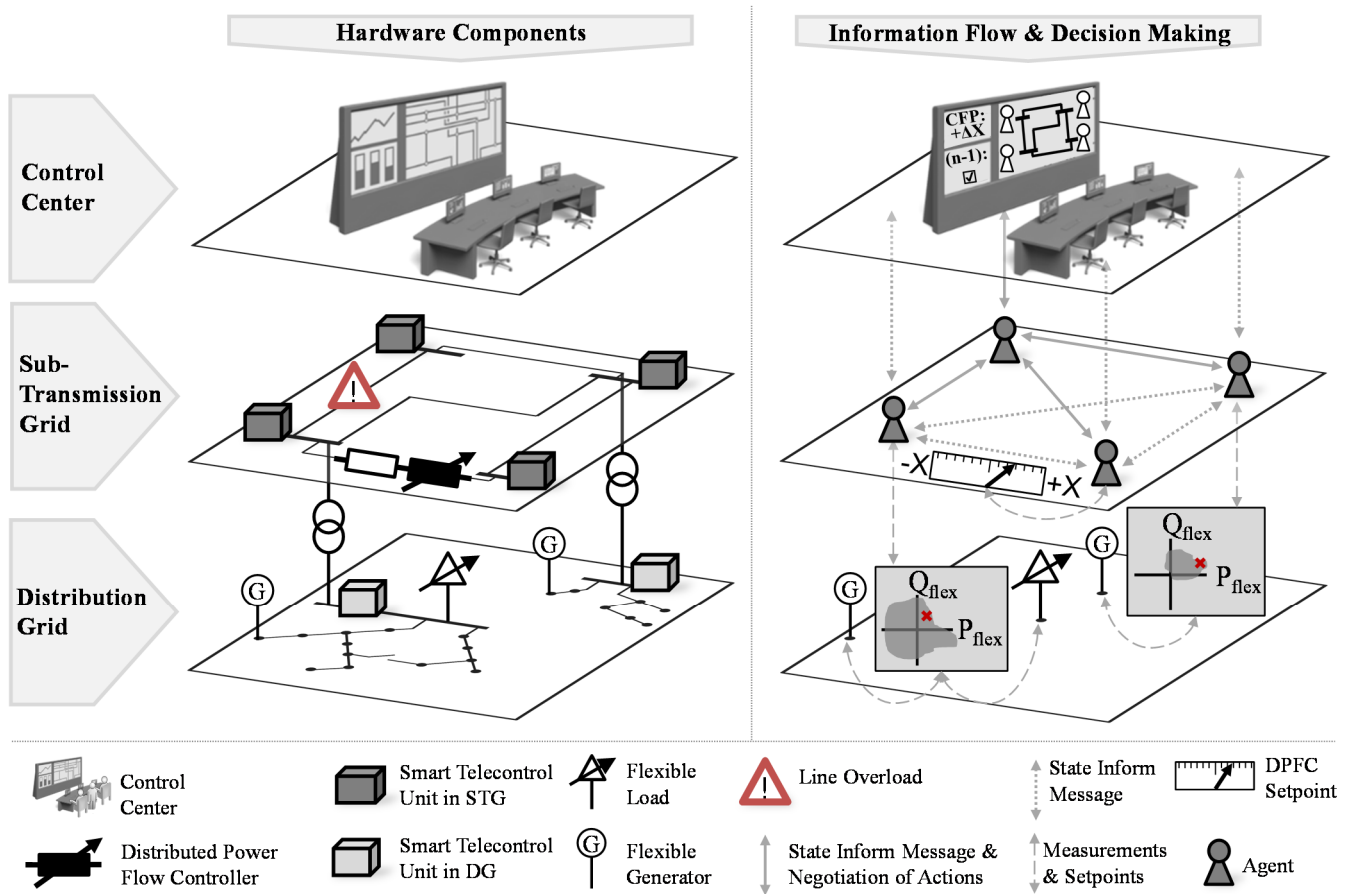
Hardware Components

Information Flow & Decision Making

Control Center

Sub-Transmission Grid

Distribution Grid

CFP: $+\Delta X$

(n-1): ☑

!

G

G

G

G

-X

+X

$Q_{flex}$

$P_{flex}$

$Q_{flex}$

$P_{flex}$

Control Center

Smart Telecontrol Unit in STG

Flexible Load

! Line Overload

State Inform Message

DPFC Setpoint

Distributed Power Flow Controller

Smart Telecontrol Unit in DG

G Flexible Generator

State Inform Message & Negotiation of Actions

Measurements & Setpoints

Agent